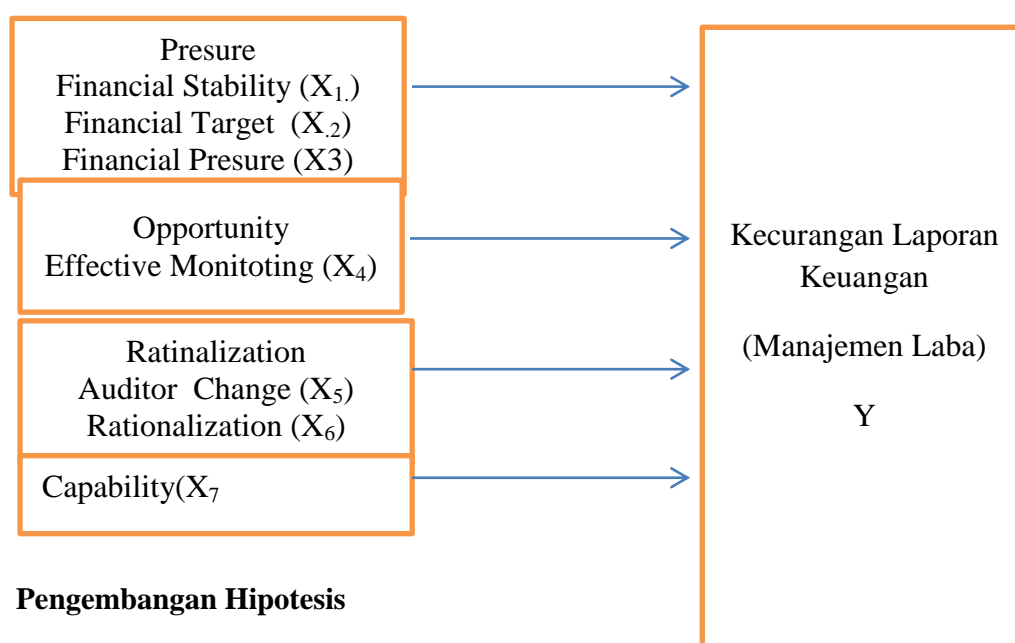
Presure
Financial Stability ($X_{1.}$)
Financial Target ($X_{.2}$)
Financial Presure (X3)

Opportunity
Effective Monitoting ($X_4$)

Ratinalization
Auditor Change ($X_5$)
Rationalization ($X_6$)

Capability($X_7$

Kecurangan Laporan Keuangan

(Manajemen Laba)

Y

**Pengembangan Hipotesis**